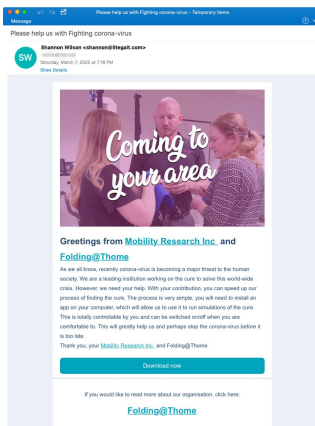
Please help us with Fighting corona-virus - Temporary Items

Message

Please help us with Fighting corona-virus

SW

Shannon Wilson <shannon@litegait.com>

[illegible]

Saturday, March 7, 2020 at 7:16 PM

Show Details

Coming to your area

Greetings from Mobility Research Inc and Folding@Thome

As we all know, recently corona-virus is becoming a major threat to the human society. We are a leading institution working on the cure to solve this world-wide crisis. However, we need your help. With your contribution, you can speed up our process of finding the cure. The process is very simple, you will need to install an app on your computer, which will allow us to use it to run simulations of the cure. This is totally controllable by you and can be switched on/off when you are comfortable to. This will greatly help us and perhaps stop the corona-virus before it is too late.

Thank you, your Mobility Research Inc. and Folding@Thome

Download now

If you would like to read more about our organisation, click here:

Folding@Thome